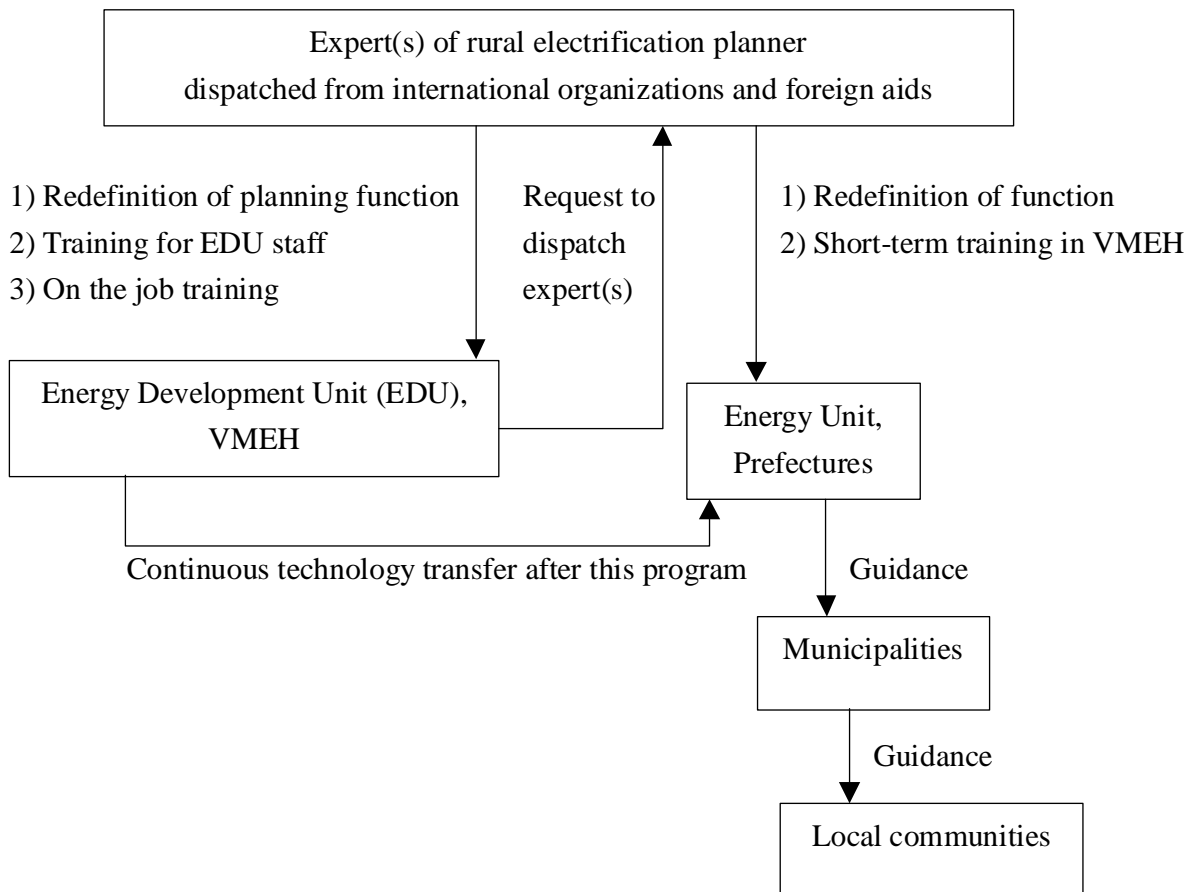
Expert(s) of rural electrification planner dispatched from international organizations and foreign aids

1) Redefinition of planning function
2) Training for EDU staff
3) On the job training

Request to dispatch expert(s)

1) Redefinition of function
2) Short-term training in VMEH

Energy Development Unit (EDU), VMEH

Energy Unit, Prefectures

Continuous technology transfer after this program

Guidance

Municipalities

Guidance

Local communities